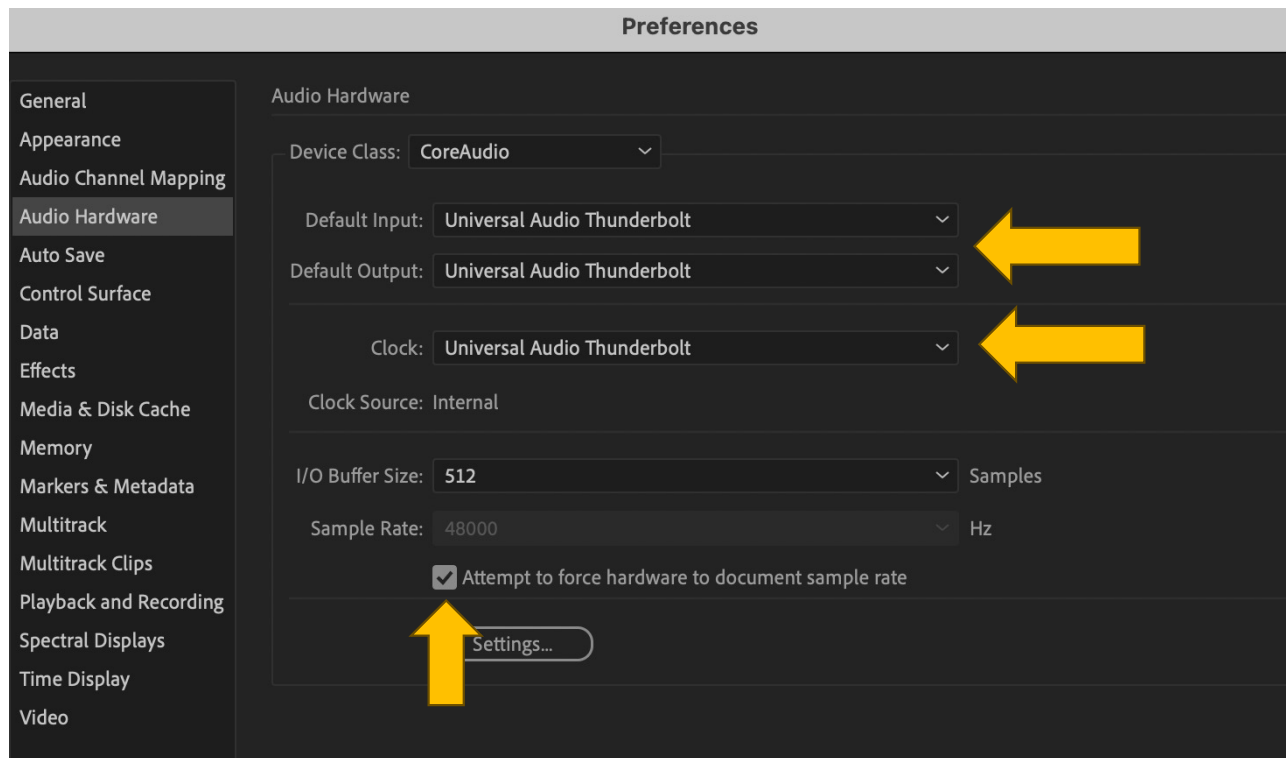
Preferences

General
Appearance
Audio Channel Mapping
Audio Hardware
Auto Save
Control Surface
Data
Effects
Media & Disk Cache
Memory
Markers & Metadata
Multitrack
Multitrack Clips
Playback and Recording
Spectral Displays
Time Display
Video

Audio Hardware

Device Class: CoreAudio

Default Input: Universal Audio Thunderbolt

Default Output: Universal Audio Thunderbolt

Clock: Universal Audio Thunderbolt

Clock Source: Internal

I/O Buffer Size: 512 Samples

Sample Rate: 48000 Hz

Attempt to force hardware to document sample rate

Settings...